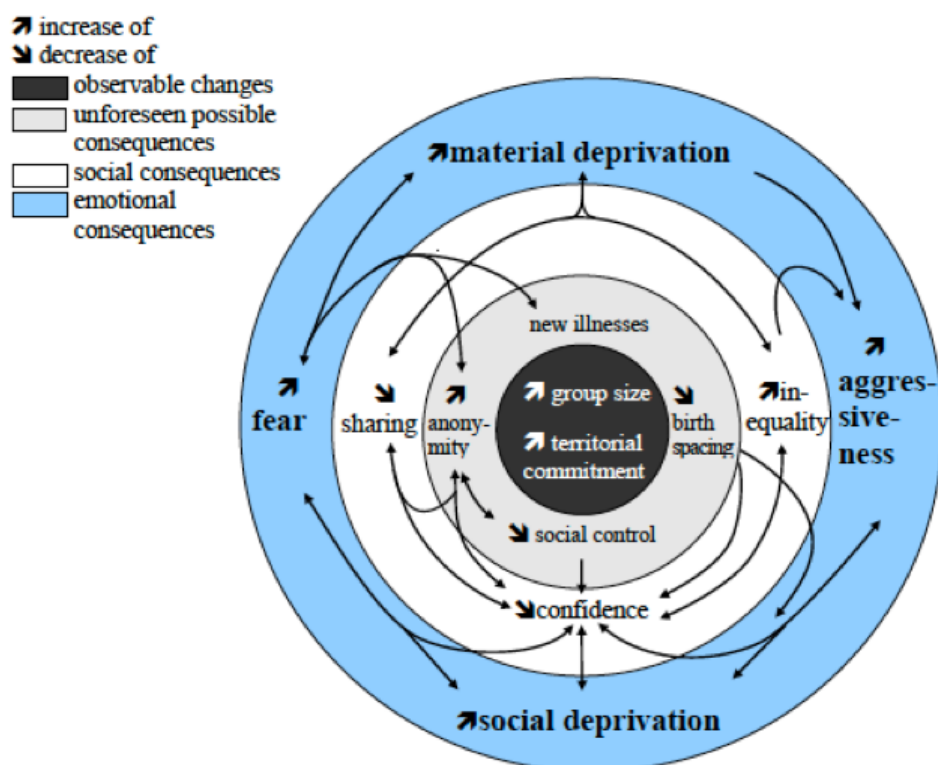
↗ increase of
↘ decrease of
observable changes
unforeseen possible consequences
social consequences
emotional consequences

↗material deprivation

new illnesses

↗ fear

↘ sharing

↗ anonymity

↗ group size

↗ territorial commitment

↘ birth spacing

↗inequality

↗ aggressiveness

↘ social control

↘confidence

↗social deprivation